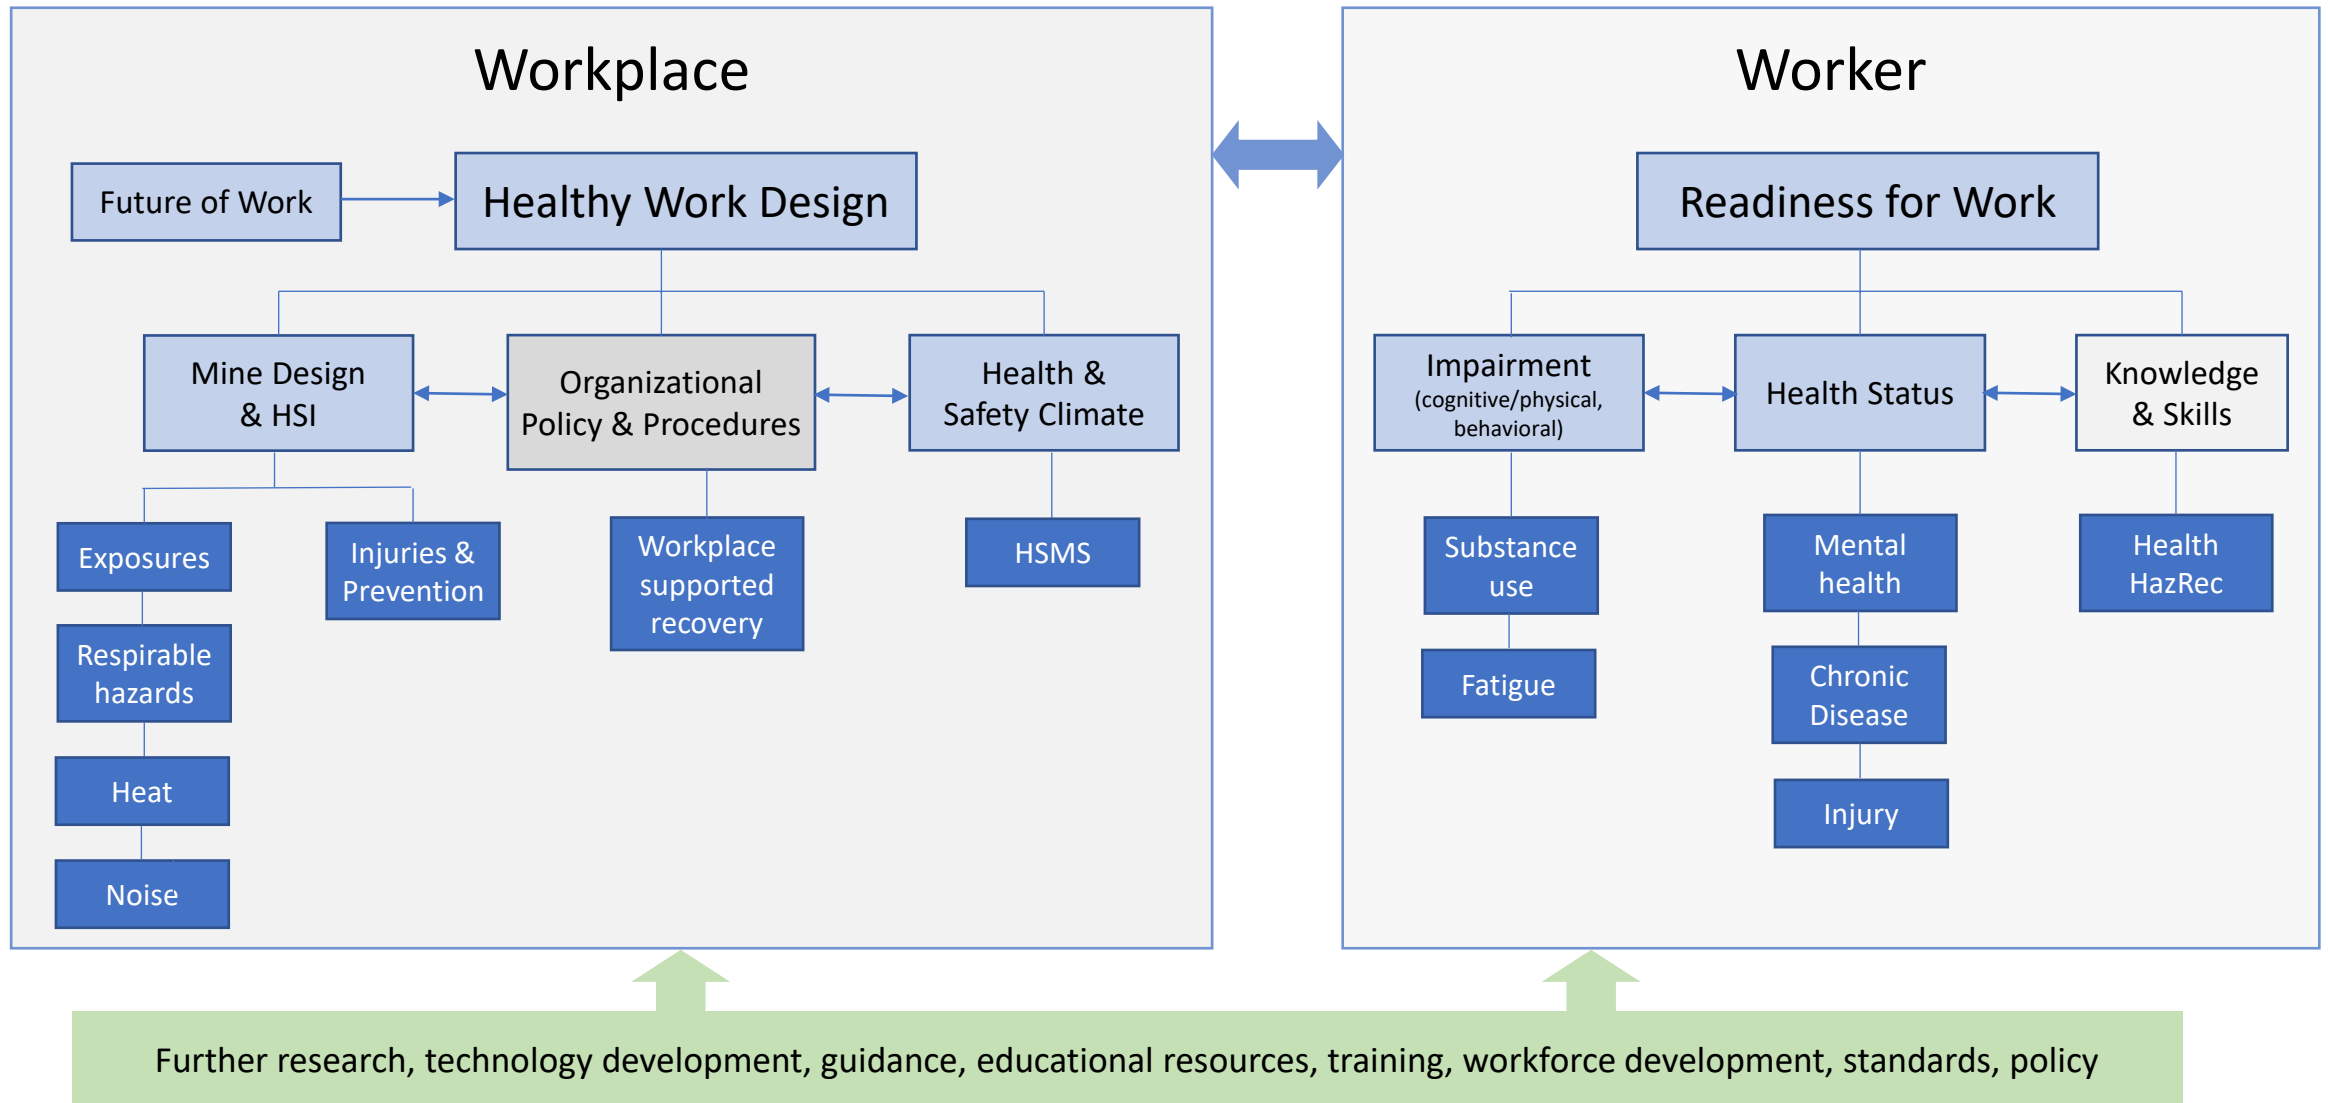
Workplace

Future of Work

Healthy Work Design

Mine Design & HSI

Organizational Policy & Procedures

Health & Safety Climate

Exposures

Injuries & Prevention

Workplace supported recovery

HSMS

Respirable hazards

Heat

Noise

Worker

Readiness for Work

Impairment (cognitive/physical, behavioral)

Health Status

Knowledge & Skills

Substance use

Mental health

Health HazRec

Fatigue

Chronic Disease

Injury

Further research, technology development, guidance, educational resources, training, workforce development, standards, policy